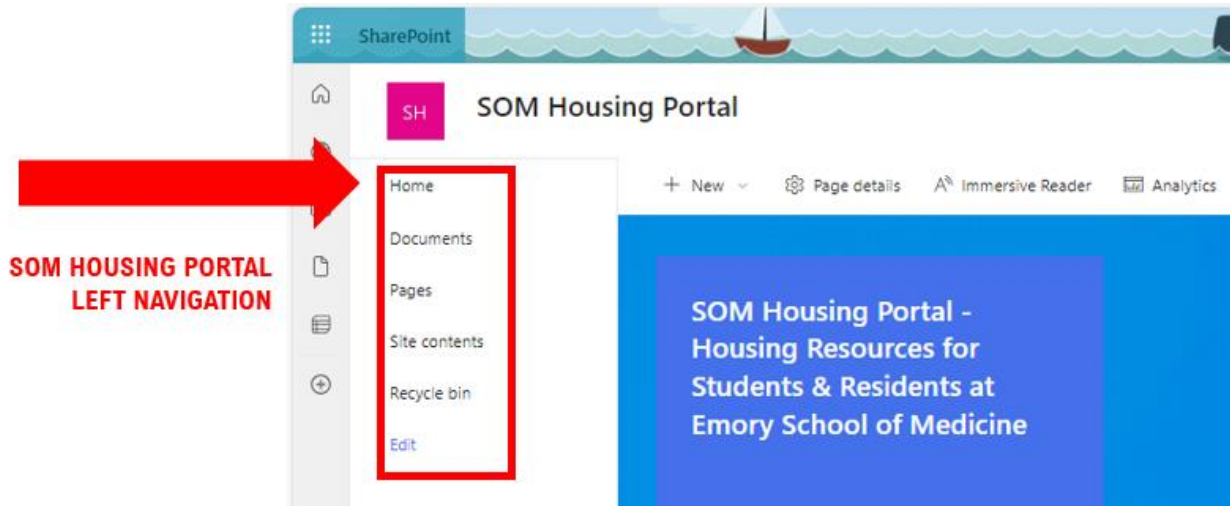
SharePoint

SH

SOM Housing Portal

SOM HOUSING PORTAL LEFT NAVIGATION

Home

Documents

Pages

Site contents

Recycle bin

Edit

+ New

Page details

Immersive Reader

Analytics

SOM Housing Portal - Housing Resources for Students & Residents at Emory School of Medicine